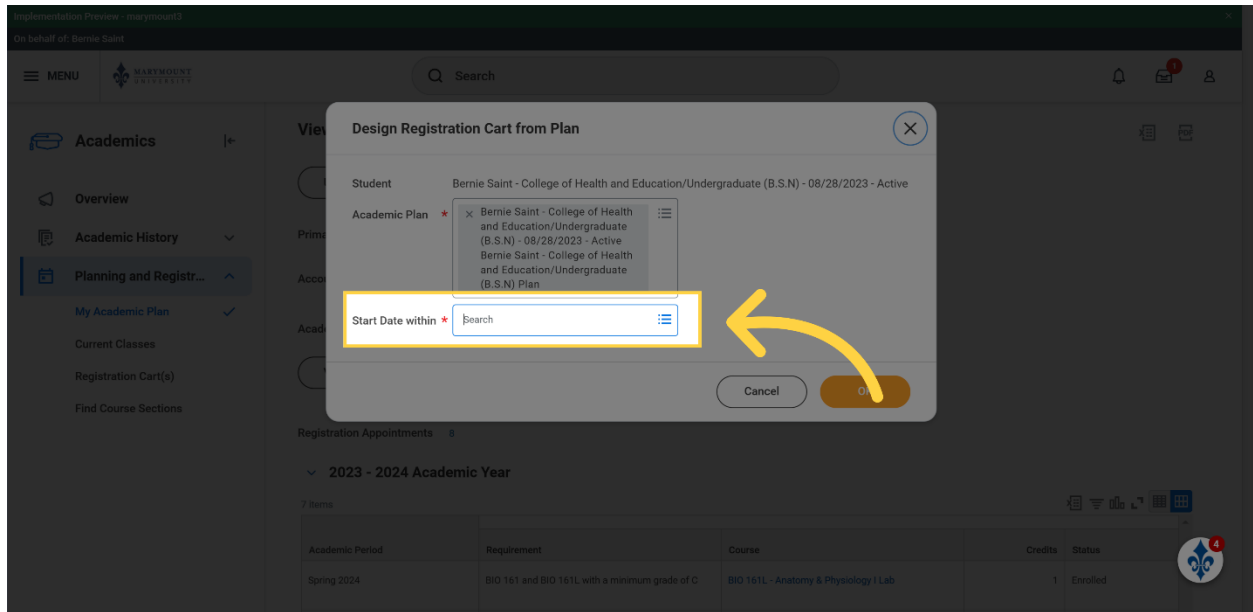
Implementation Preview - marymount3

On behalf of: Bernie Saint

MENU

MARYMOUNT UNIVERSITY

Search

1

Academics

Overview

Academic History

Planning and Registr...

My Academic Plan

Current Classes

Registration Cart(s)

Find Course Sections

Vie

Prima

Acco

Acad

Design Registration Cart from Plan

Student Bernie Saint - College of Health and Education/Undergraduate (B.S.N) - 08/28/2023 - Active

Academic Plan * Bernie Saint - College of Health and Education/Undergraduate (B.S.N) - 08/28/2023 - Active Bernie Saint - College of Health and Education/Undergraduate (B.S.N) Plan

Start Date within * Search

Cancel

OK

Registration Appointments 8

2023 - 2024 Academic Year

7 items

| Academic Period | Requirement | Course | Credits | Status |
|---|---|---|---|---|
| Spring 2024 | BIO 161 and BIO 161L with a minimum grade of C | BIO 161L - Anatomy & Physiology I Lab | 1 | Enrolled |

4